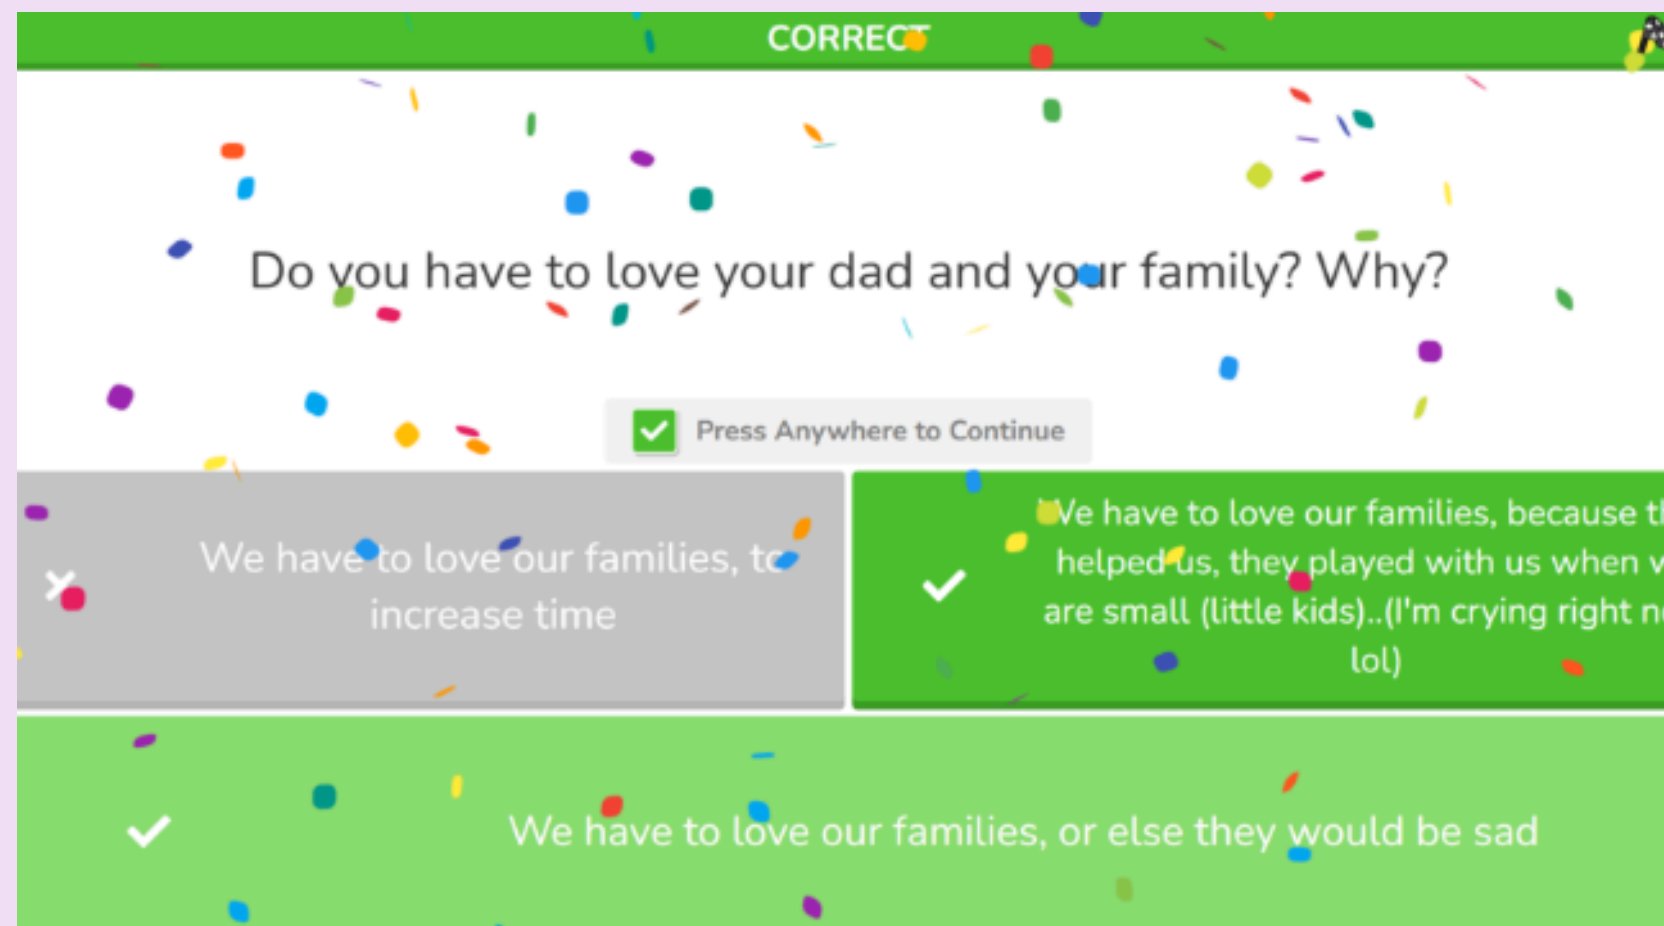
CORRECT

Do you have to love your dad and your family? Why?

Press Anywhere to Continue

We have to love our families, to increase time

We have to love our families, because t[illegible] helped us, they played with us when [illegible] are small (little kids)..(I'm crying right n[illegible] lol)

We have to love our families, or else they would be sad